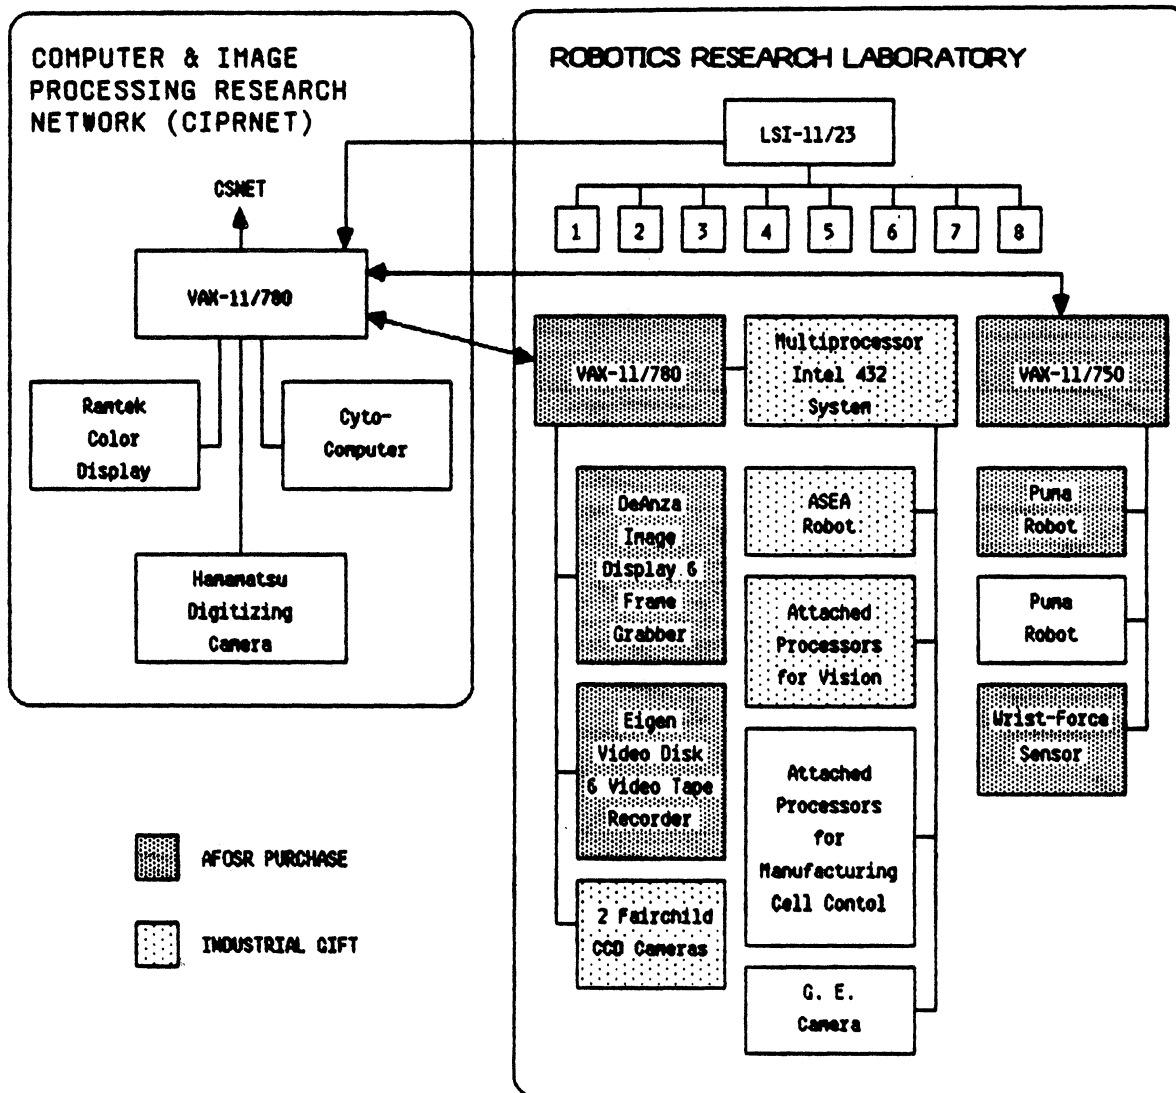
COMPUTER & IMAGE PROCESSING RESEARCH NETWORK (CIPRNET)

CSNET

VAX-11/780

Ramtek Color Display

Cyto-Computer

Hamamatsu Digitizing Camera

AFOSR PURCHASE

INDUSTRIAL GIFT

ROBOTICS RESEARCH LABORATORY

LSI-11/23

1
2
3
4
5
6
7
8

VAX-11/780

Multiprocessor Intel 432 System

VAX-11/750

DeAnza Image Display 6 Frame Grabber

ASEA Robot

Puma Robot

Attached Processors for Vision

Puma Robot

Eigen Video Disk 6 Video Tape Recorder

Attached Processors for Manufacturing Cell Contol

Wrist-Force Sensor

2 Fairchild CCD Cameras

G. E. Camera